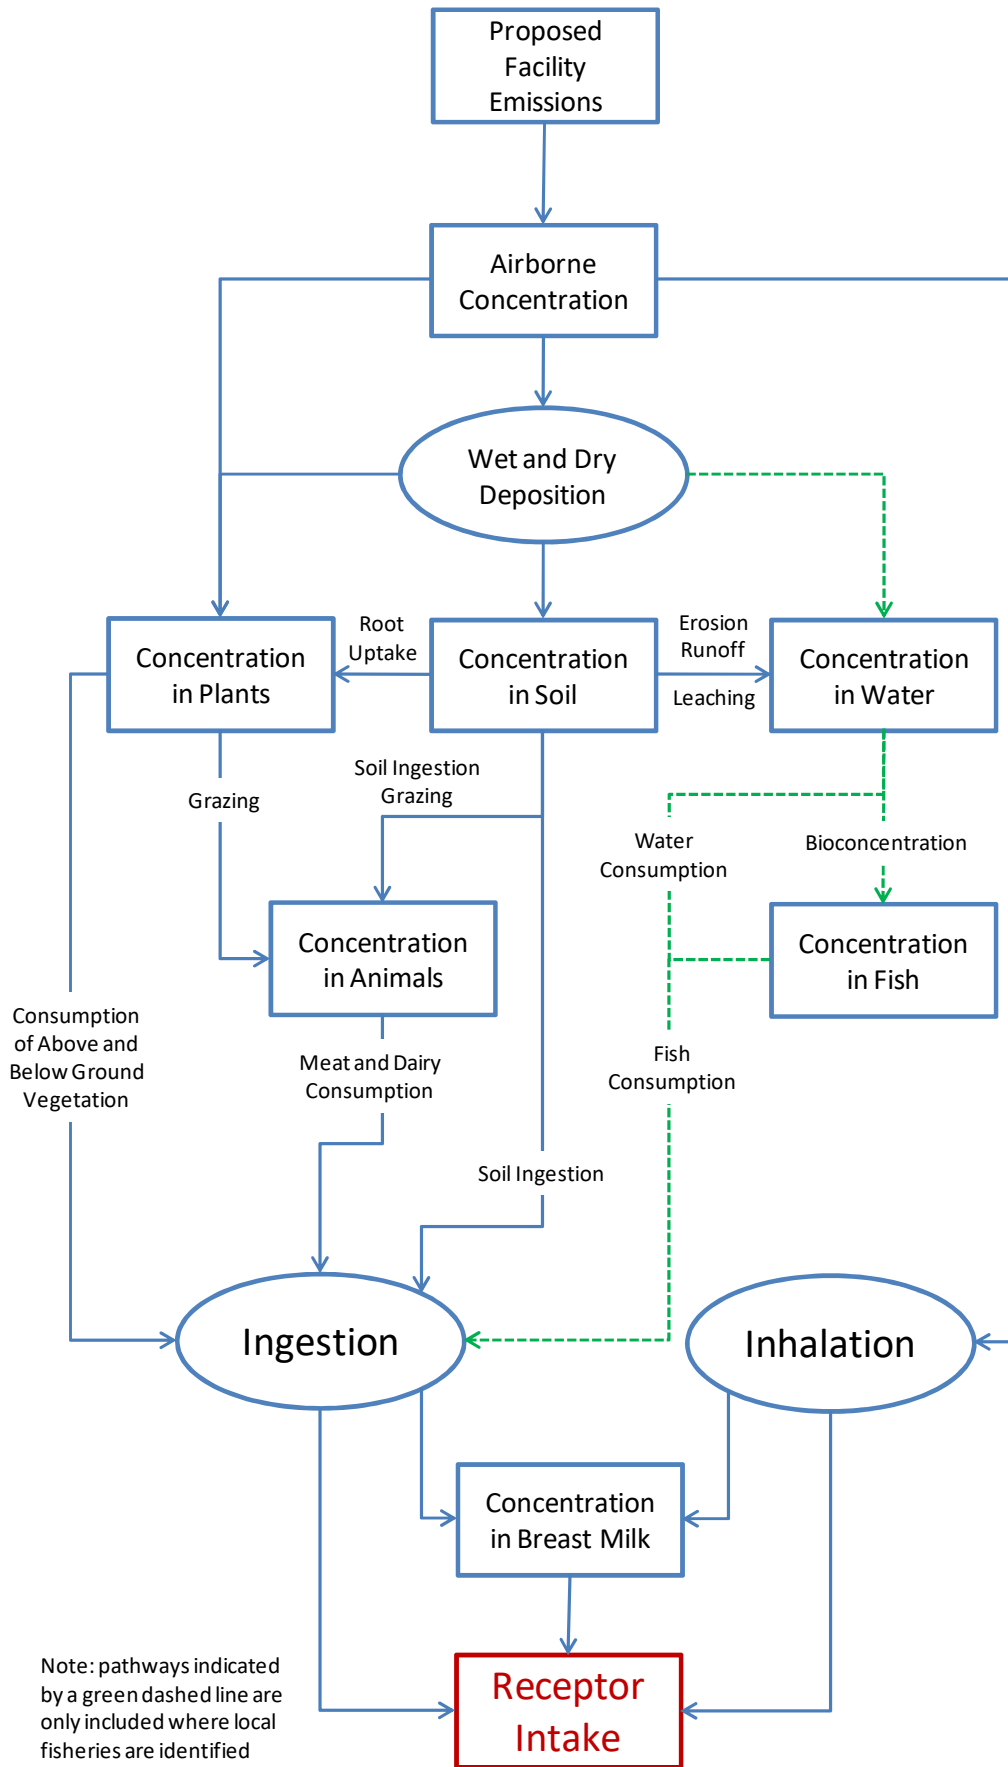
Proposed Facility Emissions

Airborne Concentration

Wet and Dry Deposition

Concentration in Plants

Root Uptake

Concentration in Soil

Erosion Runoff

Leaching

Concentration in Water

Grazing

Soil Ingestion Grazing

Water Consumption

Bioconcentration

Concentration in Animals

Concentration in Fish

Consumption of Above and Below Ground Vegetation

Meat and Dairy Consumption

Fish Consumption

Soil Ingestion

Ingestion

Inhalation

Concentration in Breast Milk

Note: pathways indicated by a green dashed line are only included where local fisheries are identified

Receptor Intake